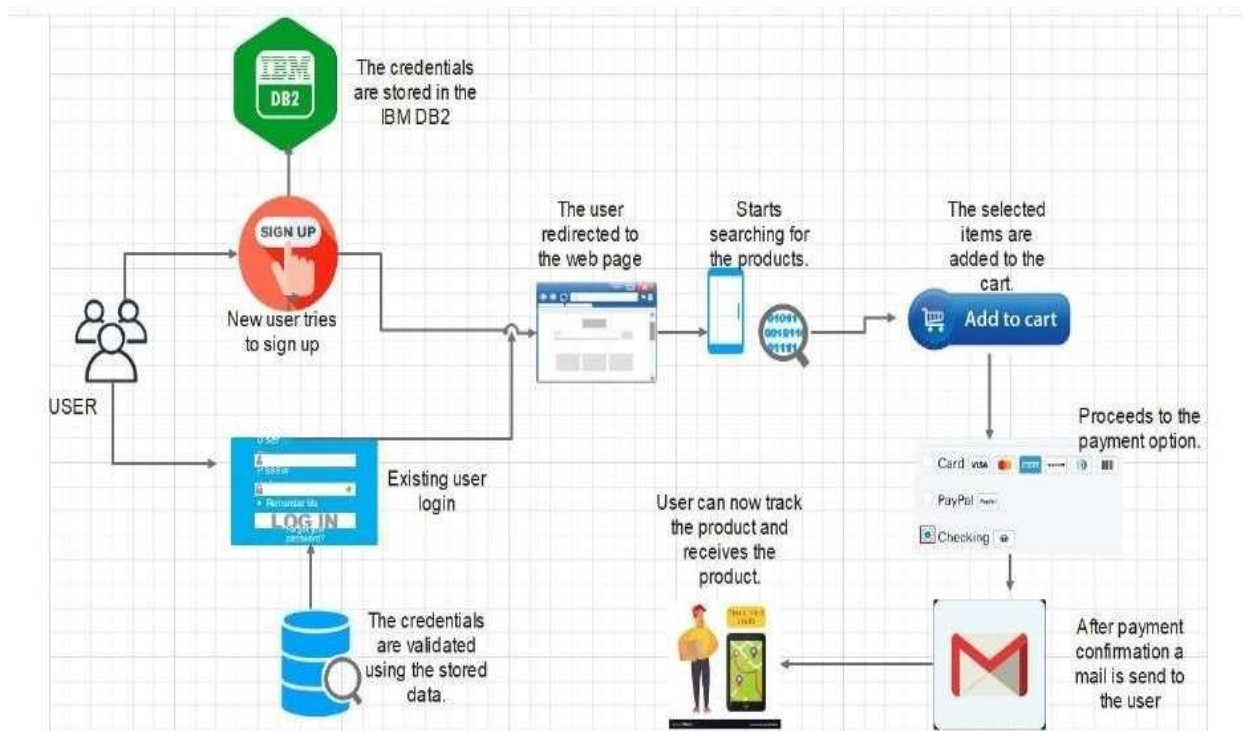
IBM DB2

The credentials are stored in the IBM DB2

SIGN UP

New user tries to sign up

USER

The user redirected to the web page

Starts searching for the products.

The selected items are added to the cart.

Add to cart

Proceeds to the payment option.

Card

PayPal

Checking

User

Passw

Remember Me

LOG IN

Existing user login

User can now track the product and receives the product.

The credentials are validated using the stored data.

After payment confirmation a mail is send to the user